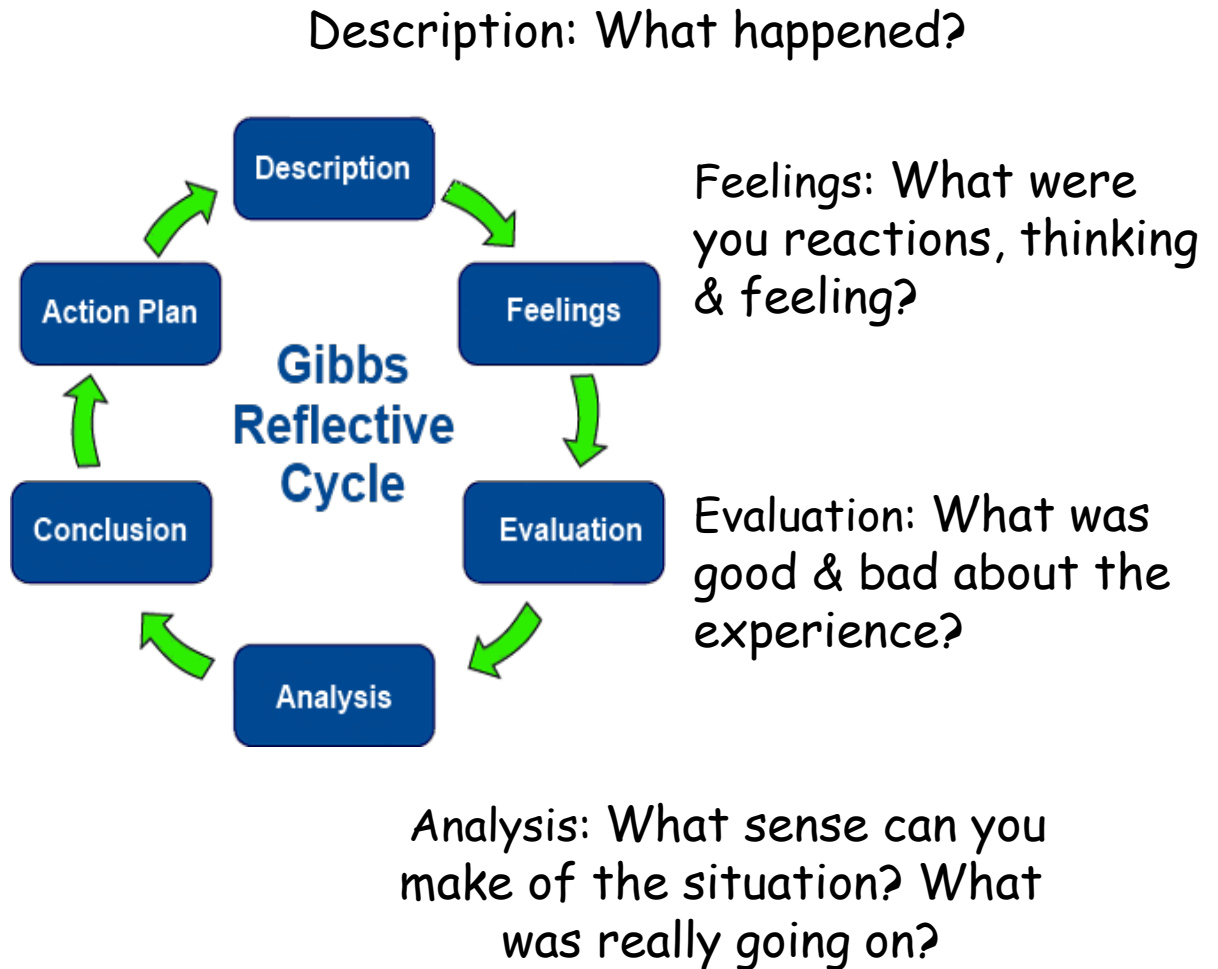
Description: What happened?

Description

Feelings

Evaluation

Analysis

Conclusion

Action Plan

Gibbs Reflective Cycle

Feelings: What were you reactions, thinking & feeling?

Evaluation: What was good & bad about the experience?

Analysis: What sense can you make of the situation? What was really going on?